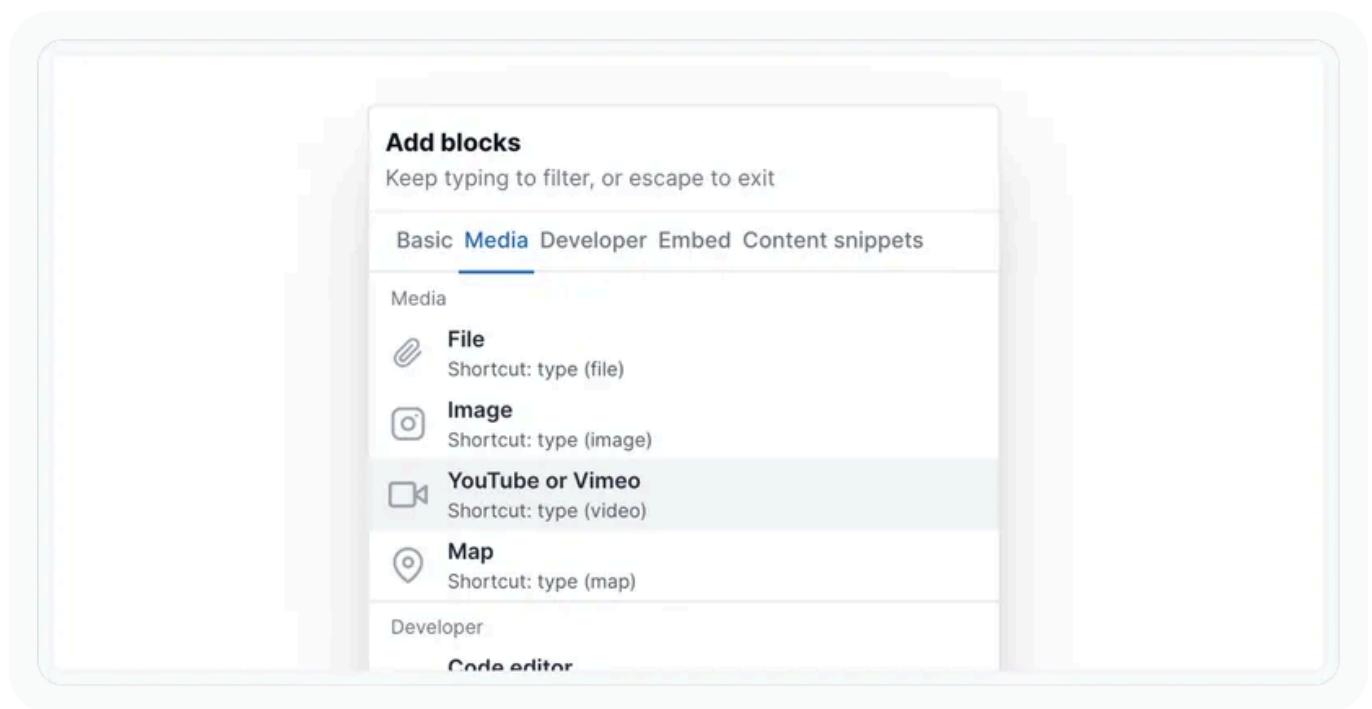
Add blocks
Keep typing to filter, or escape to exit

Basic Media Developer Embed Content snippets

Media

File
Shortcut: type (file)

Image
Shortcut: type (image)

YouTube or Vimeo
Shortcut: type (video)

Map
Shortcut: type (map)

Developer

Code editor